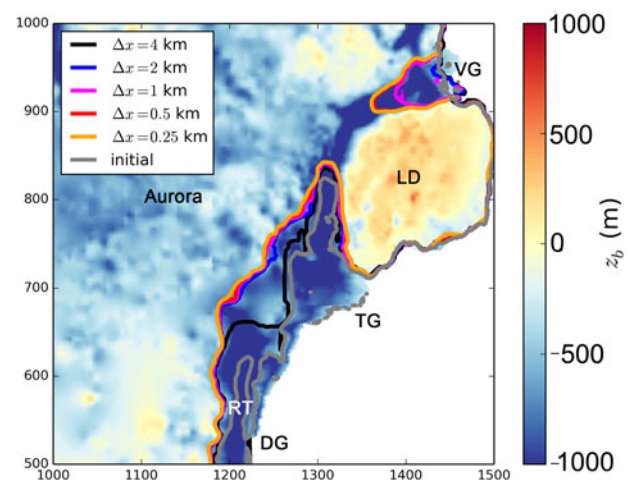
$\Delta x = 4$ km
$\Delta x = 2$ km
$\Delta x = 1$ km
$\Delta x = 0.5$ km
$\Delta x = 0.25$ km
initial

VG
LD
Aurora
TG
RT
DG

1000
900
800
700
600
500

1000 1100 1200 1300 1400 1500

1000
500
0
-500
-1000
$z_b$ (m)